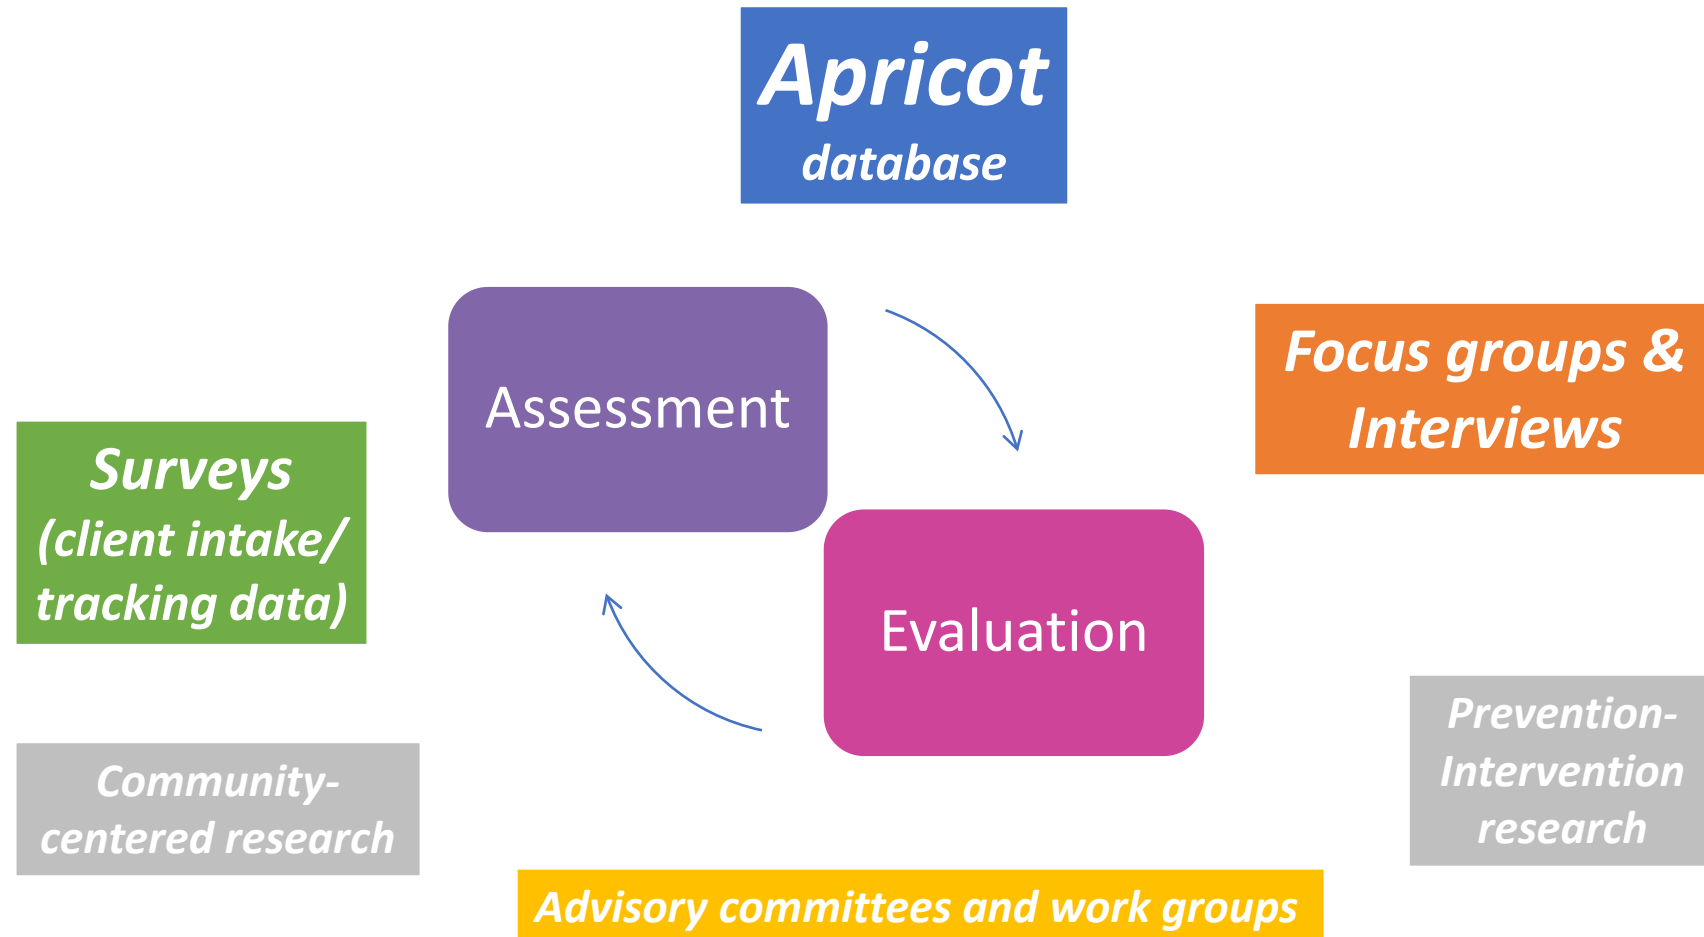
Apricot
database

Assessment

Focus groups & Interviews

Surveys (client intake/ tracking data)

Evaluation

Community-centered research

Prevention-Intervention research

Advisory committees and work groups